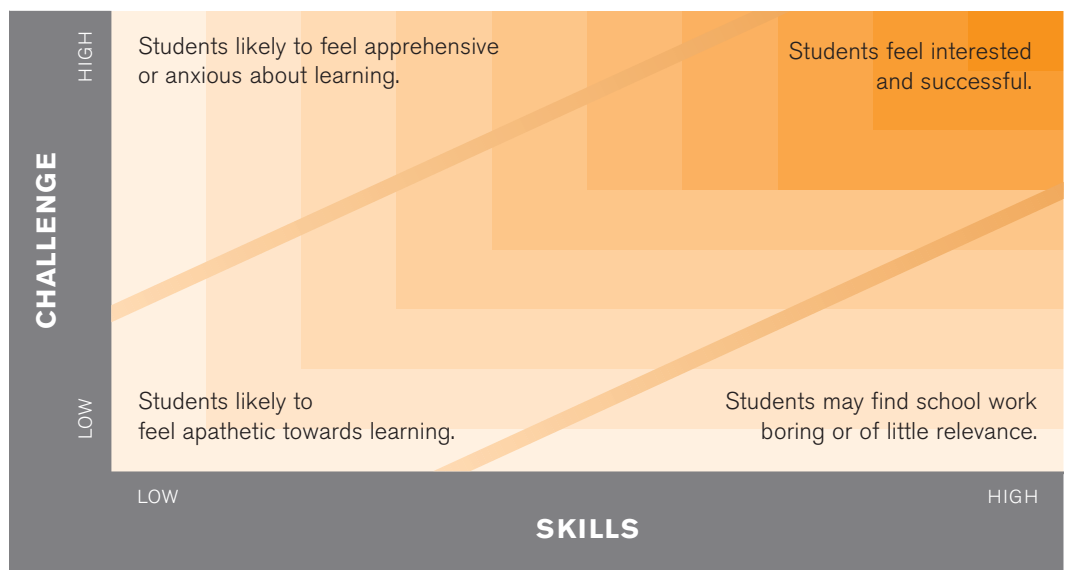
HIGH

CHALLENGE

LOW

Students likely to feel apprehensive or anxious about learning.

Students feel interested and successful.

Students likely to feel apathetic towards learning.

Students may find school work boring or of little relevance.

LOW

HIGH

SKILLS